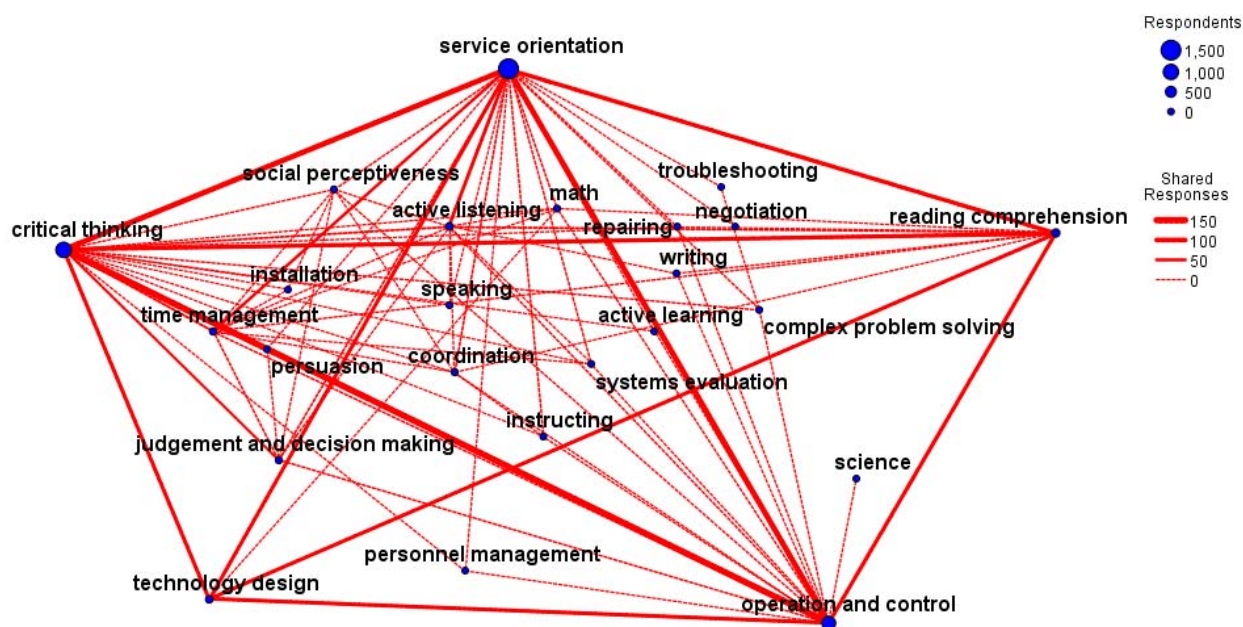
service orientation

Respondents
1,500
1,000
500
0

Shared Responses
150
100
50
0

social perceptiveness
troubleshooting
math
active listening
negotiation
reading comprehension
critical thinking
repairing
writing
installation
speaking
active learning
time management
complex problem solving
coordination
persuasion
systems evaluation
instructing
judgement and decision making
science
personnel management
technology design
operation and control